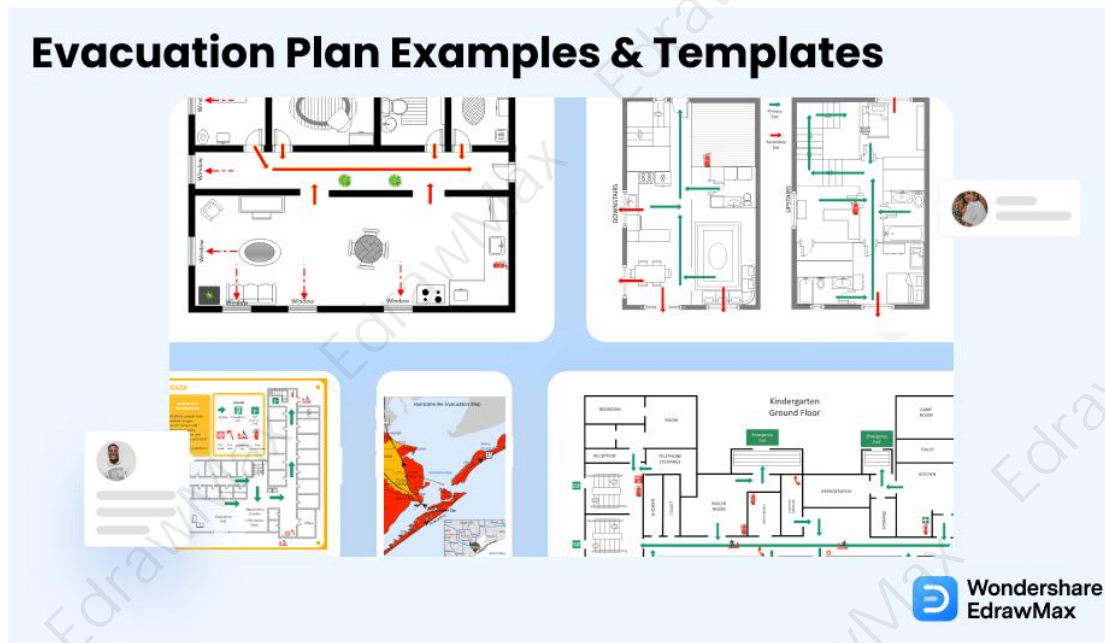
Evacuation Plan Examples & Templates

Window

Window

Window

Window

Window

Window

DOWNSTAIRS

UPSTAIRS

Primary Exit

Secondary Exit

Hurricane Ike Evacuation Map

Kindergarten Ground Floor

BEDROOM

ROOM

RECEPTION

TELEPHONE EXCHANGE

Emergency Exit

Emergency Exit

TOILET

KITCHEN

Wondershare EdrawMax

EdrawMax